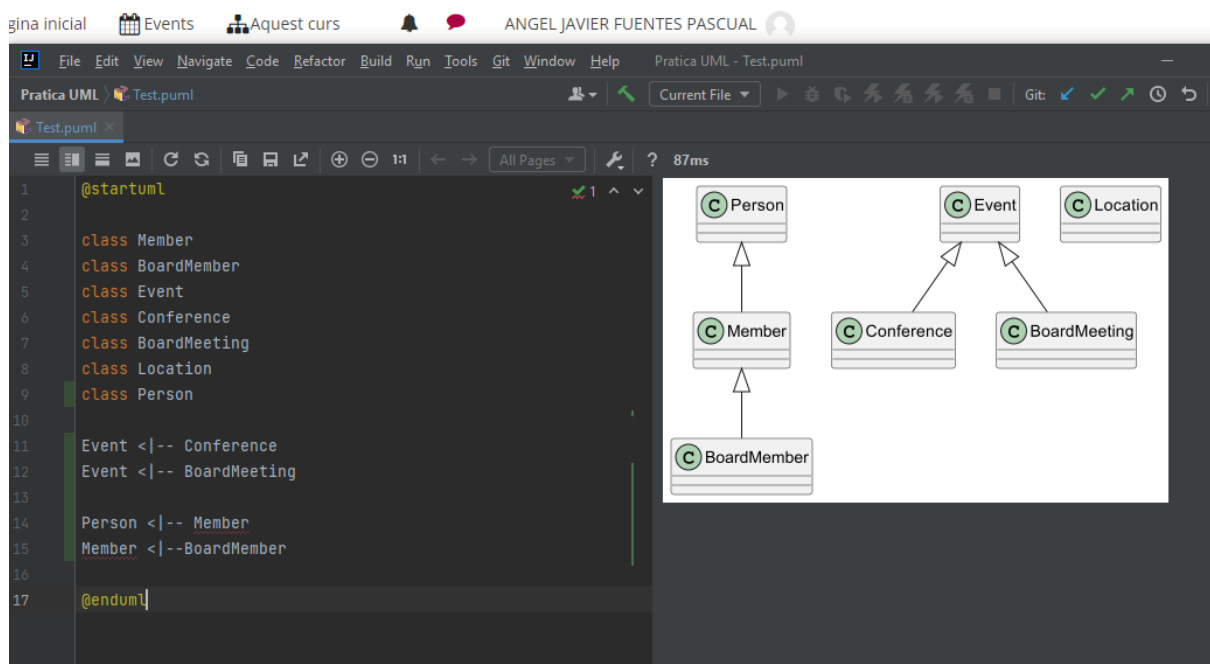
gina inicial Events Aquest curs ANGEL JAVIER FUENTES PASCUAL

File Edit View Navigate Code Refactor Build Run Tools Git Window Help Pratica UML - Test.puml

Pratica UML Test.puml Current File Git:

Test.puml

All Pages ? 87ms

1 @startuml
2
3 class Member
4 class BoardMember
5 class Event
6 class Conference
7 class BoardMeeting
8 class Location
9 class Person
10
11 Event <|-- Conference
12 Event <|-- BoardMeeting
13
14 Person <|-- Member
15 Member <|--BoardMember
16
17 @enduml

C Person
C Event
C Location
C Member
C Conference
C BoardMeeting
C BoardMember